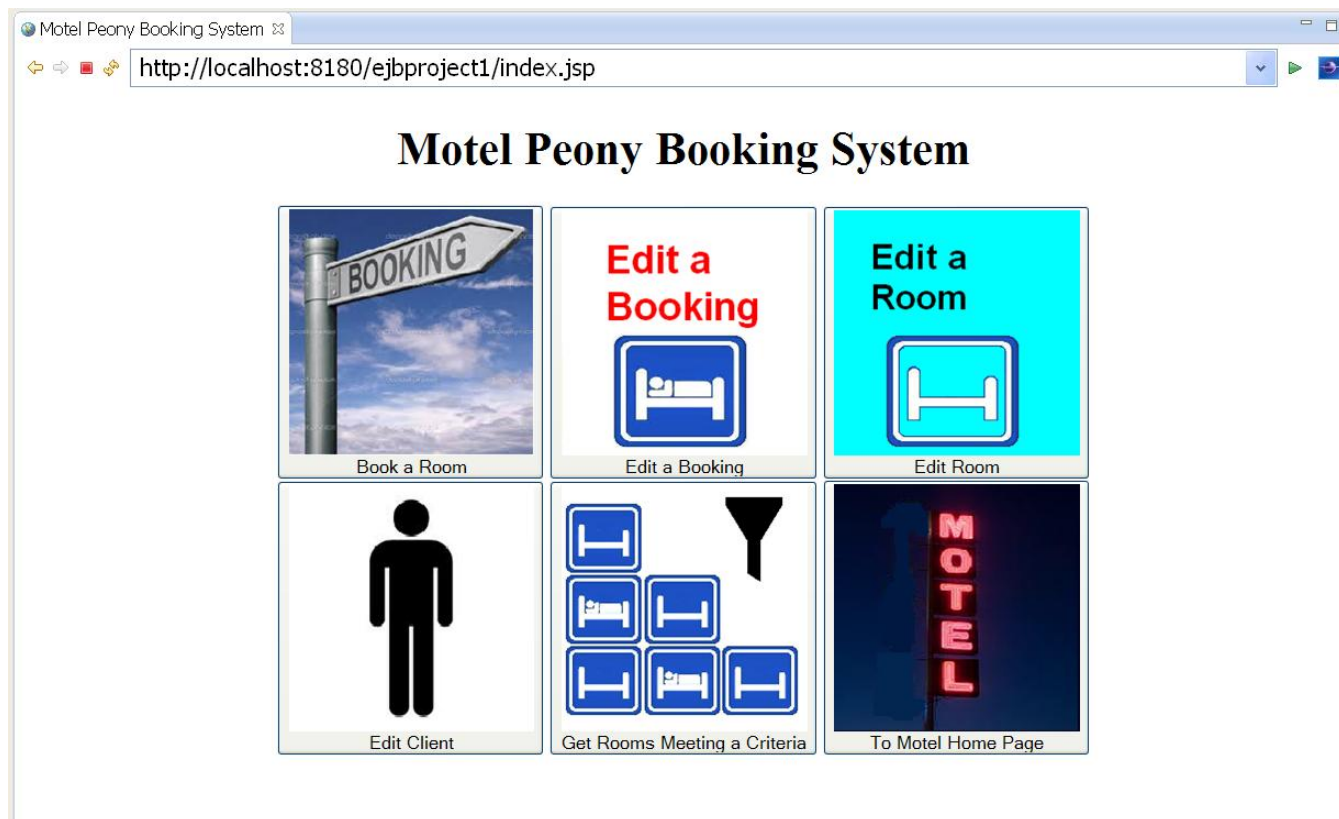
Motel Peony Booking System

http://localhost:8180/ejbproject1/index.jsp

Motel Peony Booking System

BOOKING

Book a Room

Edit a Booking

Edit a Booking

Edit a Room

Edit Room

Edit Client

Get Rooms Meeting a Criteria

MOTEL

To Motel Home Page